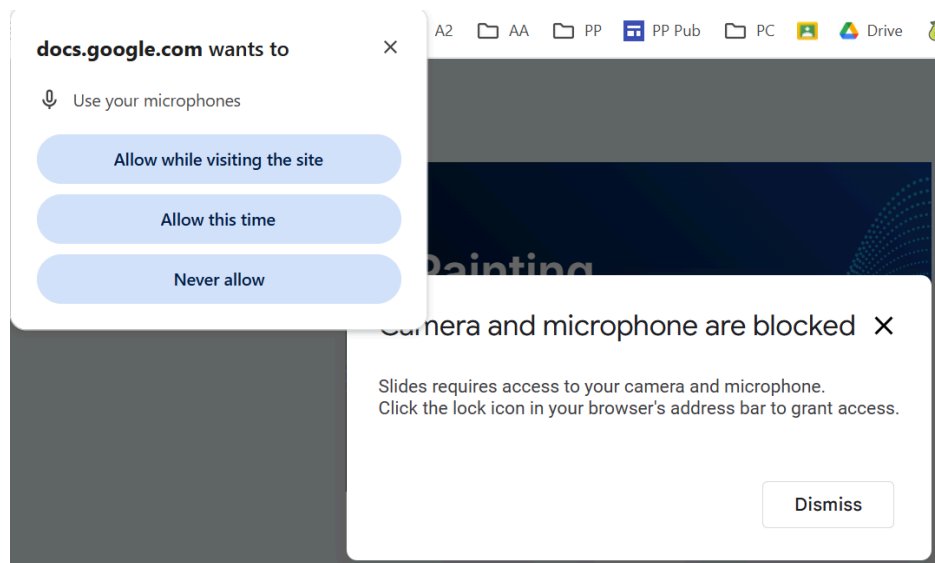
A2 AA PP PP Pub PC Drive

docs.google.com wants to

Use your microphones

Allow while visiting the site

Allow this time

Never allow

Painting

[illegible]amera and microphone are blocked

Slides requires access to your camera and microphone.
Click the lock icon in your browser's address bar to grant access.

Dismiss